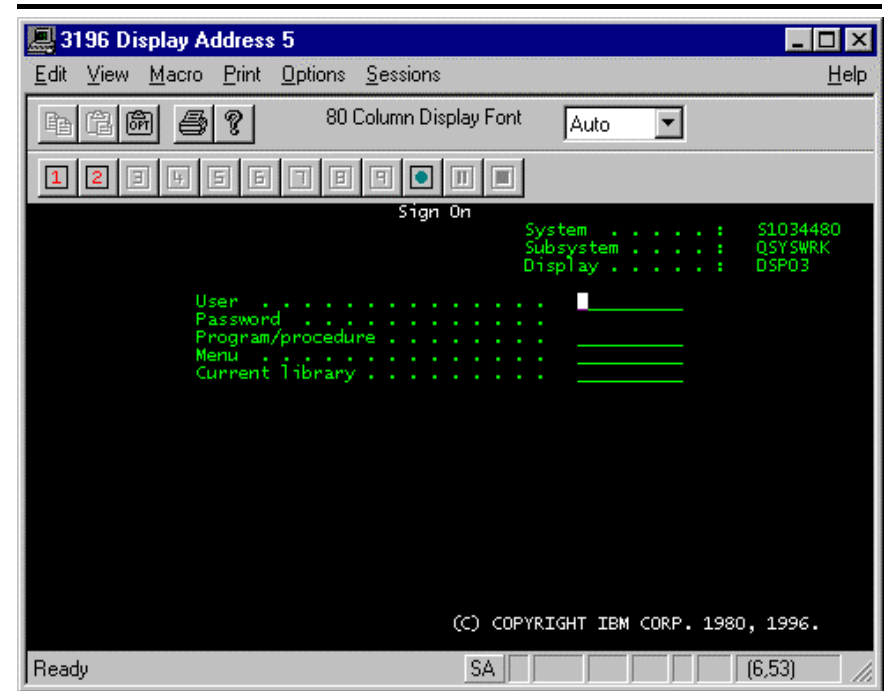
3196 Display Address 5

Edit View Macro Print Options Sessions Help

80 Column Display Font Auto

1 2 3 4 5 6 7 8 9

Sign On

System . . . . . : S1034480
Subsystem . . . . : QSYSWRK
Display . . . . . : DSP03

User . . . . . . . . . . . . . .
Password . . . . . . . . . . . .
Program/procedure . . . . . . . .
Menu . . . . . . . . . . . . . .
Current library . . . . . . . . .

(C) COPYRIGHT IBM CORP. 1980, 1996.

Ready SA (6,53)